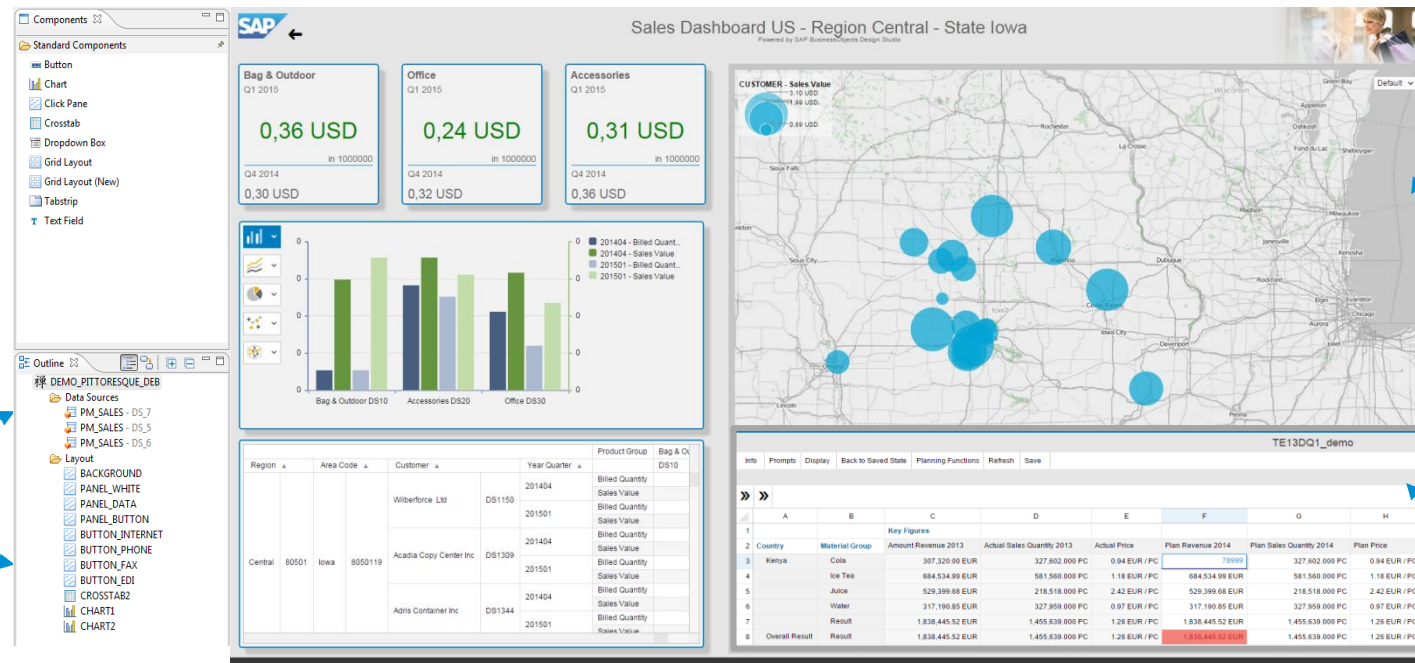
Components

Standard Components
Button
Chart
Click Pane
Crosstab
Dropdown Box
Grid Layout
Grid Layout (New)
Tabstrip
Text Field

Outline

DEMO_PITTORESQUE_DEB
Data Sources
PM_SALES - DS_7
PM_SALES - DS_5
PM_SALES - DS_6
Layout
BACKGROUND
PANEL_WHITE
PANEL_DATA
PANEL_BUTTON
BUTTON_INTERNET
BUTTON_PHONE
BUTTON_FAX
BUTTON_EDI
CROSSTAB2
CHART1
CHART2

SAP

Sales Dashboard US - Region Central - State Iowa
Powered by SAP BusinessObjects Design Studio

Bag & Outdoor
Q1 2015
0,36 USD
in 1000000
Q4 2014
0,30 USD

Office
Q1 2015
0,24 USD
in 1000000
Q4 2014
0,32 USD

Accessories
Q1 2015
0,31 USD
in 1000000
Q4 2014
0,36 USD

0
0
0
0
0
0
0
0
0
0
0
0
Bag & Outdoor DS10
Accessories DS20
Office DS30
201404 - Billed Quant...
201404 - Sales Value
201501 - Billed Quant...
201501 - Sales Value

CUSTOMER - Sales Value
3.10 USD
1.99 USD
0.89 USD
Default

Rochester
La Crosse
Sioux Falls
Sioux City
Waterloo
Dubuque
Cedar Rapids
Iowa
Iowa City
Davenport
Madison
Milwaukee
Fond du Lac
Sheboygan
Janesville
Rockford
Elgin
Evanston
Chicago
Joliet

| Region | Area Code | Customer | | Year Quarter | Product Group | Bag & Ou DS10 |
|---|---|---|---|---|---|---|
| Central | 80501 | Iowa | 8050119 | Wilberforce Ltd | DS1150 | 201404 | Billed Quantity | |
| | | | | | | | Sales Value | |
| | | | | | | 201501 | Billed Quantity | |
| | | | | | | | Sales Value | |
| | | | | Acadia Copy Center Inc | DS1309 | 201404 | Billed Quantity | |
| | | | | | | | Sales Value | |
| | | | | | | 201501 | Billed Quantity | |
| | | | | | | | Sales Value | |
| | | | | Adris Container Inc | DS1344 | 201404 | Billed Quantity | |
| | | | | | | | Sales Value | |
| | | | | | | 201501 | Billed Quantity | |
| | | | | | | | Sales Value | |

TE13DQ1_demo
Info Prompts Display Back to Saved State Planning Functions Refresh Save

| | A | B | C | D | E | F | G | H |
|---|---|---|---|---|---|---|---|---|
| 1 | | | Key Figures | | | | | |
| 2 | Country | Material Group | Amount Revenue 2013 | Actual Sales Quantity 2013 | Actual Price | Plan Revenue 2014 | Plan Sales Quantity 2014 | Plan Price |
| 3 | Kenya | Cola | 307,320.00 EUR | 327,602.000 PC | 0.94 EUR / PC | 78999 | 327,602.000 PC | 0.94 EUR / PC |
| 4 | | Ice Tea | 684,534.99 EUR | 581,560.000 PC | 1.18 EUR / PC | 684,534.99 EUR | 581,560.000 PC | 1.18 EUR / PC |
| 5 | | Juice | 529,399.68 EUR | 218,518.000 PC | 2.42 EUR / PC | 529,399.68 EUR | 218,518.000 PC | 2.42 EUR / PC |
| 6 | | Water | 317,190.85 EUR | 327,959.000 PC | 0.97 EUR / PC | 317,190.85 EUR | 327,959.000 PC | 0.97 EUR / PC |
| 7 | | Result | 1,838,445.52 EUR | 1,455,639.000 PC | 1.26 EUR / PC | 1,838,445.52 EUR | 1,455,639.000 PC | 1.26 EUR / PC |
| 8 | Overall Result | Result | 1,838,445.52 EUR | 1,455,639.000 PC | 1.26 EUR / PC | 1,838,445.52 EUR | 1,455,639.000 PC | 1.26 EUR / PC |